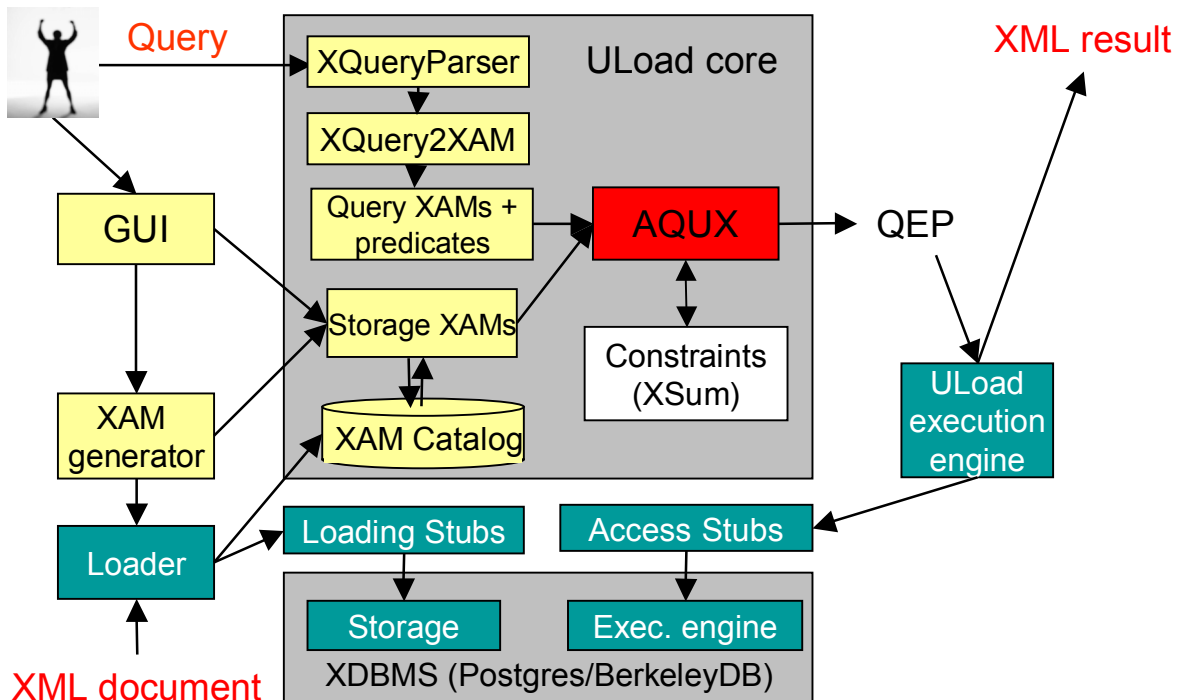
Query

XQueryParser

ULoad core

XML result

XQuery2XAM

Query XAMs + predicates

AQUX

QEP

GUI

Storage XAMs

Constraints (XSum)

XAM generator

XAM Catalog

ULoad execution engine

Loader

Loading Stubs

Access Stubs

Storage

Exec. engine

XDBMS (Postgres/BerkeleyDB)

XML document